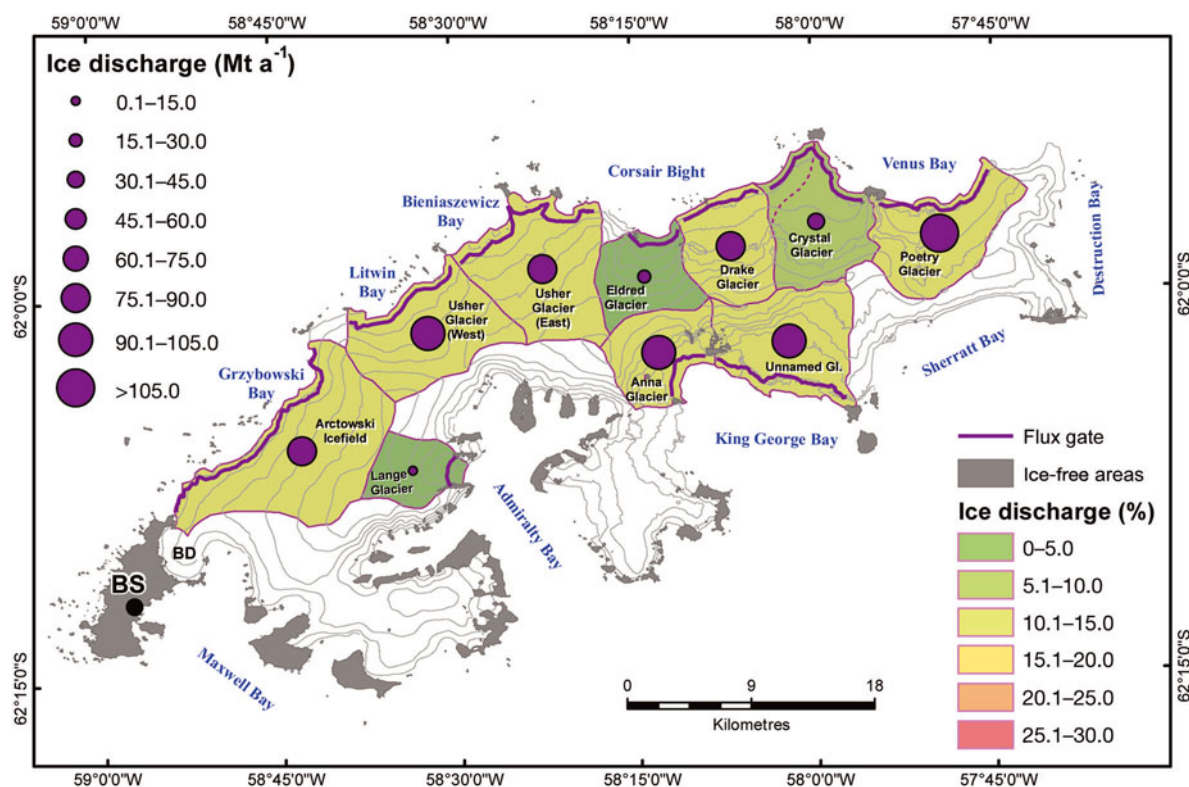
59°0'0"W 58°45'0"W 58°30'0"W 58°15'0"W 58°0'0"W 57°45'0"W

Ice discharge (Mt $a^{-1}$)
0.1–15.0
15.1–30.0
30.1–45.0
45.1–60.0
60.1–75.0
75.1–90.0
90.1–105.0
>105.0

Corsair Bight
Venus Bay
Destruction Bay
Bieniaszewicz Bay
Litwin Bay
Grzybowski Bay
Crystal Glacier
Drake Glacier
Poetry Glacier
Eldred Glacier
Usher Glacier (East)
Usher Glacier (West)
Anna Glacier
Unnamed Gl.
Sherratt Bay
Arctowski Icefield
Lange Glacier
King George Bay
Admiralty Bay
BD
BS
Maxwell Bay

62°0'0"S
62°15'0"S

Flux gate
Ice-free areas

Ice discharge (%)
| |
|---|
| 0–5.0 |
| 5.1–10.0 |
| 10.1–15.0 |
| 15.1–20.0 |
| 20.1–25.0 |
| 25.1–30.0 |

0 9 18
Kilometres

59°0'0"W 58°45'0"W 58°30'0"W 58°15'0"W 58°0'0"W 57°45'0"W